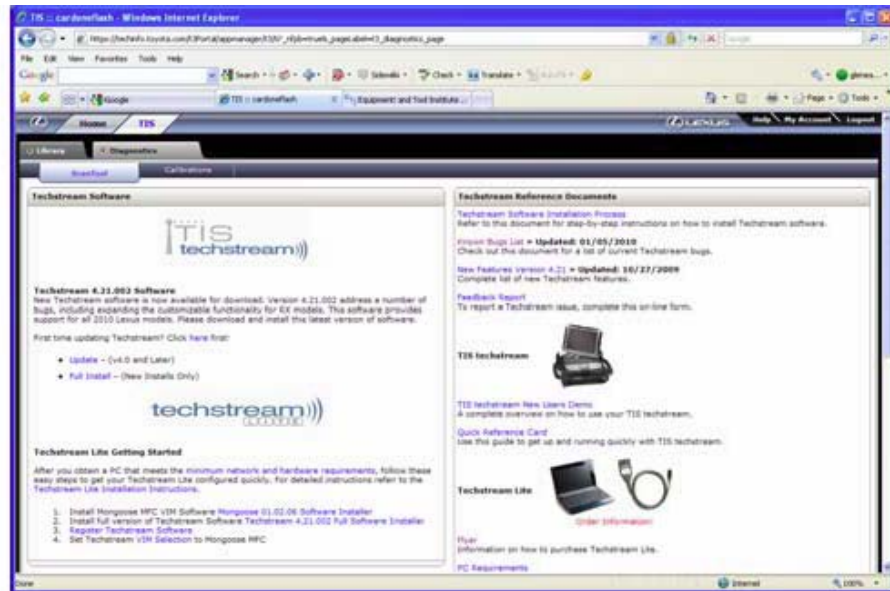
TIS :: cardoneflash - Windows Internet Explorer

File Edit View Favorites Tools Help

Google

TIS :: cardoneflash

Equipment and Tool Institute

Home TIS

LEXUS Help My Account Logout

Library Diagnostics

Bookshelf Calibrations

Techstream Software

TIS techstream

Techstream 4.21.002 Software
New Techstream software is now available for download. Version 4.21.002 address a number of bugs, including expanding the customizable functionality for RX models. This software provides support for all 2010 Lexus models. Please download and install this latest version of software.

First time updating Techstream? Click here first!

• Update – (v4.0 and Later)
• Full Install – (New Installs Only)

techstream

Techstream Lite Getting Started

After you obtain a PC that meets the minimum network and hardware requirements, follow these easy steps to get your Techstream Lite configured quickly. For detailed instructions refer to the Techstream Lite Installation Instructions.

1. Install Mongoose MFC VIM Software Mongoose 01.02.06 Software Installer
2. Install full version of Techstream Software Techstream 4.21.002 Full Software Installer
3. Register Techstream Software
4. Set Techstream VIM Selection to Mongoose MFC

Techstream Reference Documents

Techstream Software Installation Process
Refer to this document for step-by-step instructions on how to install Techstream software.

Known Bugs List • Updated: 01/05/2010
Check out this document for a list of current Techstream bugs.

New Features Version 4.21 • Updated: 10/27/2009
Complete list of new Techstream features.

Feedback Report
To report a Techstream issue, complete this on-line form.

TIS techstream

TIS techstream New Users Demo
A complete overview on how to use your TIS techstream.

Quick Reference Card
Use this guide to get up and running quickly with TIS techstream.

Techstream Lite

Order Information

Flyer
Information on how to purchase Techstream Lite.

PC Requirements

Done

Internet

100%